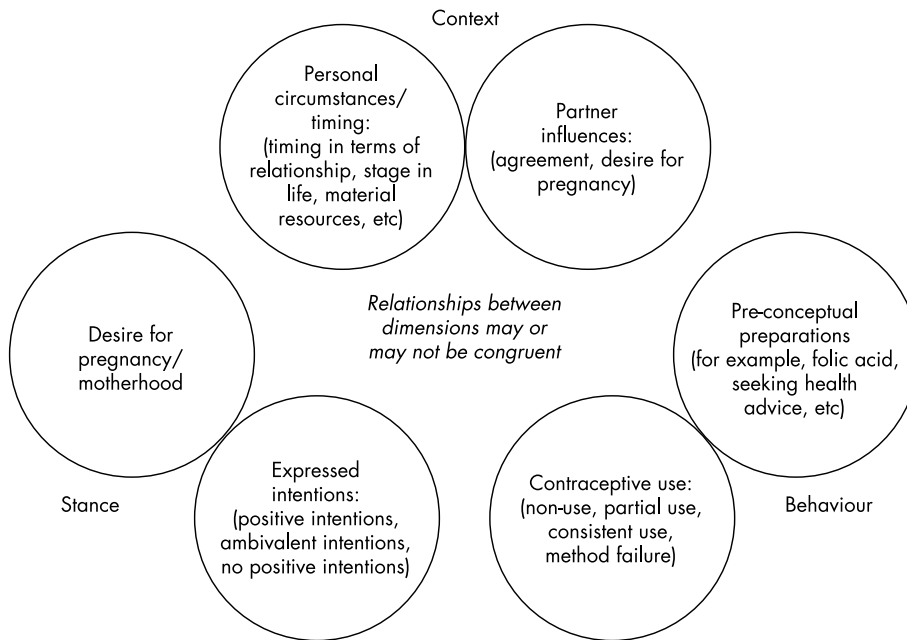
Context

Personal circumstances/ timing: (timing in terms of relationship, stage in life, material resources, etc)

Partner influences: (agreement, desire for pregnancy)

Desire for pregnancy/ motherhood

Relationships between dimensions may or may not be congruent

Pre-conceptual preparations (for example, folic acid, seeking health advice, etc)

Expressed intentions: (positive intentions, ambivalent intentions, no positive intentions)

Contraceptive use: (non-use, partial use, consistent use, method failure)

Stance

Behaviour